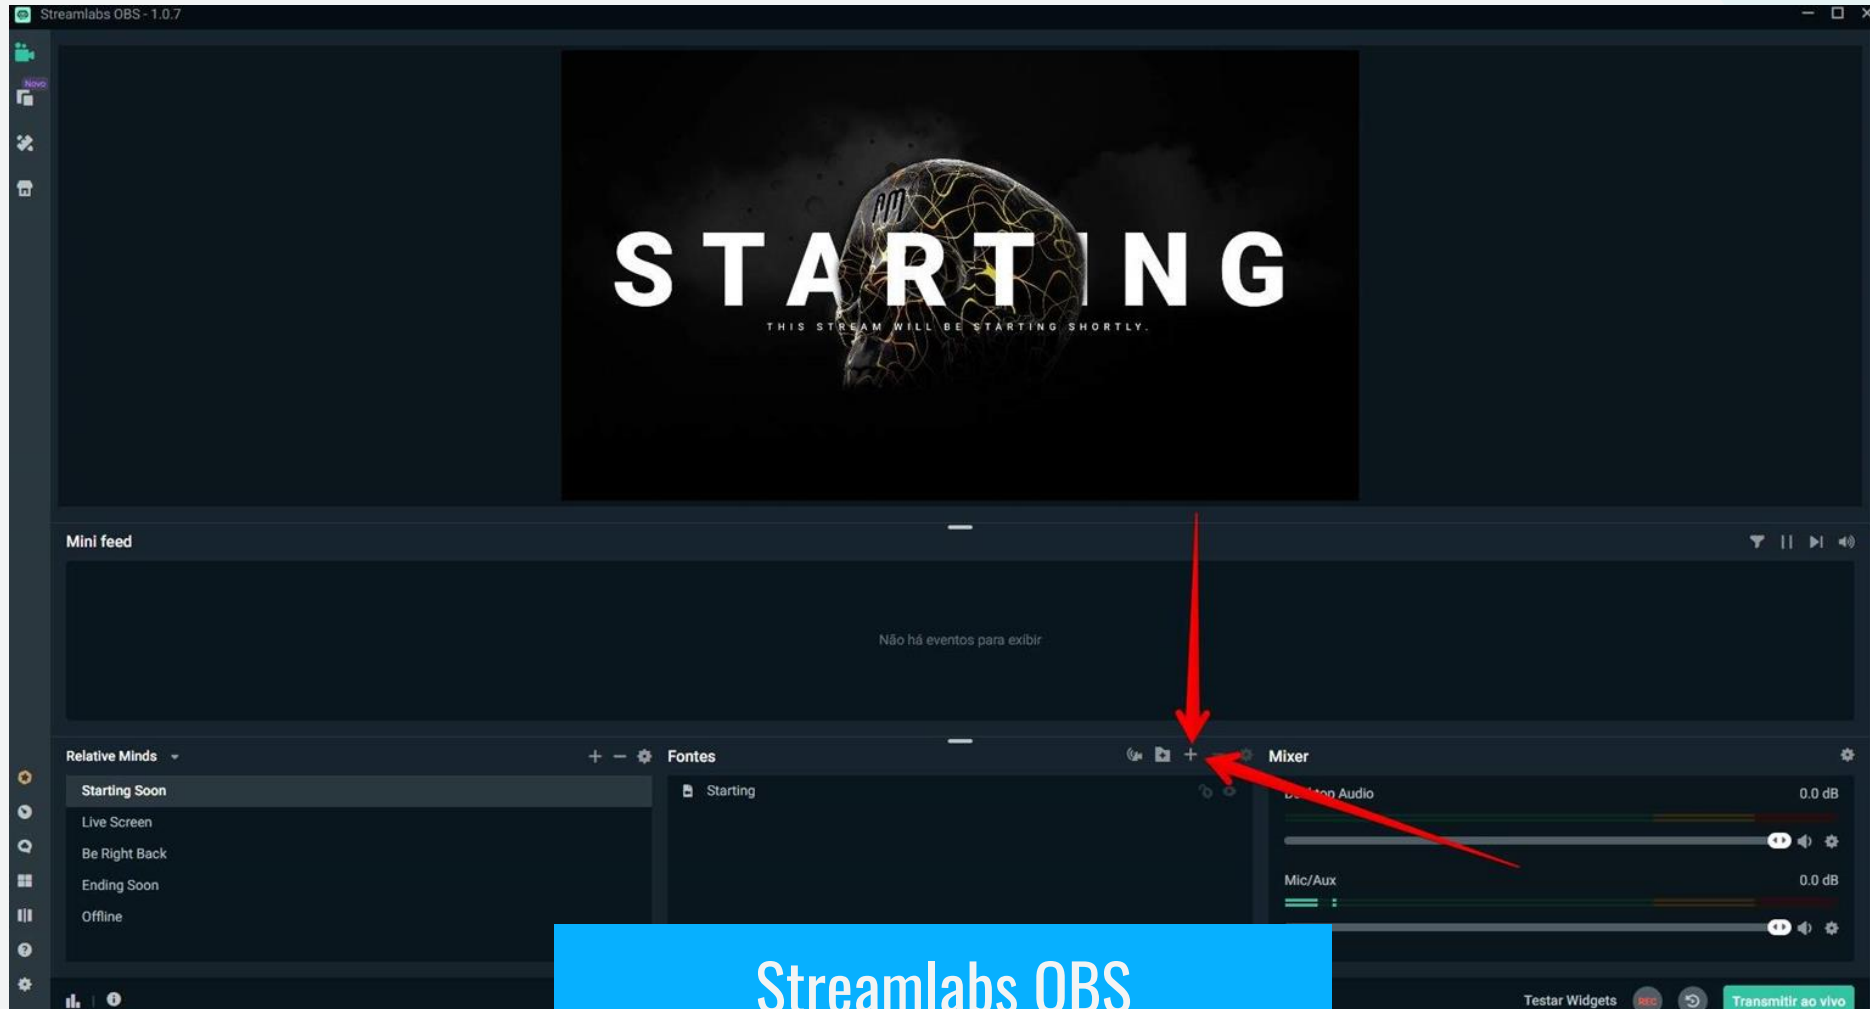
Streamlabs OBS - 1.0.7

Novo

STARTING
THIS STREAM WILL BE STARTING SHORTLY.

Mini feed

Não há eventos para exibir

Relative Minds

Starting Soon
Live Screen
Be Right Back
Ending Soon
Offline

Fontes

Starting

Mixer

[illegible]top Audio 0.0 dB

Mic/Aux 0.0 dB

Streamlabs OBS

Testar Widgets REC Transmitir ao vivo